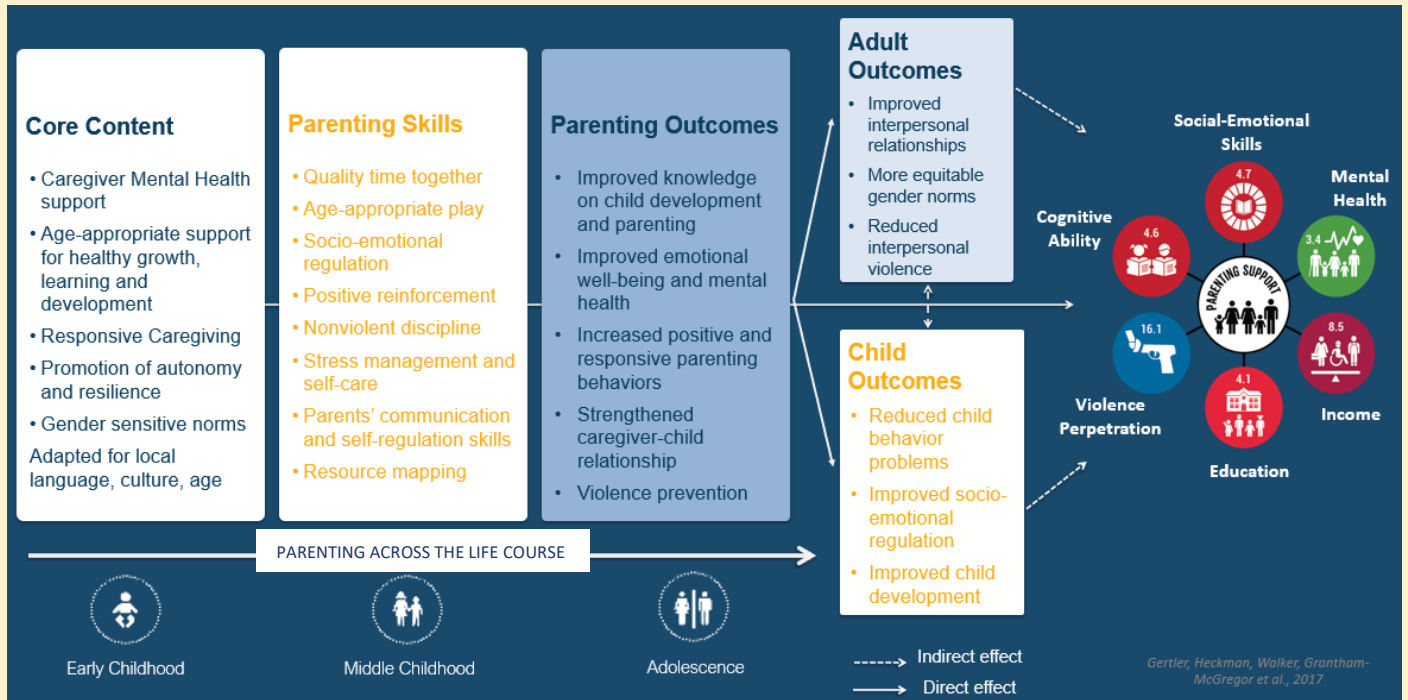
Core Content

• Caregiver Mental Health support
• Age-appropriate support for healthy growth, learning and development
• Responsive Caregiving
• Promotion of autonomy and resilience
• Gender sensitive norms
Adapted for local language, culture, age

Parenting Skills

• Quality time together
• Age-appropriate play
• Socio-emotional regulation
• Positive reinforcement
• Nonviolent discipline
• Stress management and self-care
• Parents' communication and self-regulation skills
• Resource mapping

Parenting Outcomes

• Improved knowledge on child development and parenting
• Improved emotional well-being and mental health
• Increased positive and responsive parenting behaviors
• Strengthened caregiver-child relationship
• Violence prevention

Adult Outcomes

• Improved interpersonal relationships
• More equitable gender norms
• Reduced interpersonal violence

Child Outcomes

• Reduced child behavior problems
• Improved socio-emotional regulation
• Improved child development

Social-Emotional Skills
4.7
Mental Health
3.4
Cognitive Ability
4.6
PARENTING SUPPORT
16.1
8.5
Violence Perpetration
Income
4.1
Education

PARENTING ACROSS THE LIFE COURSE

Early Childhood
Middle Childhood
Adolescence

Indirect effect
Direct effect

Gertler, Heckman, Walker, Grantham-McGregor et al., 2017